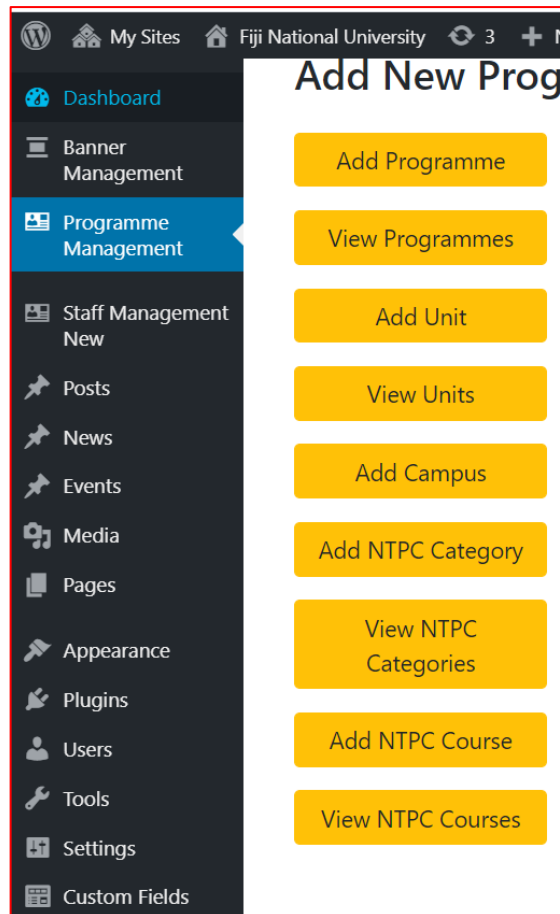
My Sites Fiji National University 3 + N

Dashboard
Banner Management
Programme Management
Staff Management New
Posts
News
Events
Media
Pages
Appearance
Plugins
Users
Tools
Settings
Custom Fields

Add New Prog

Add Programme
View Programmes
Add Unit
View Units
Add Campus
Add NTPC Category
View NTPC Categories
Add NTPC Course
View NTPC Courses